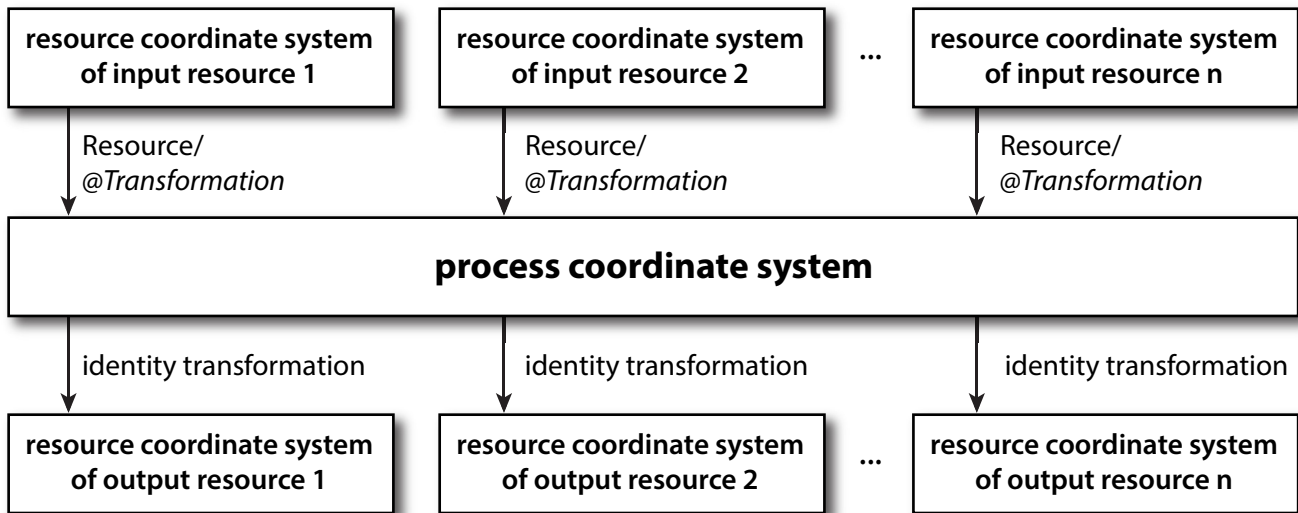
resource coordinate system of input resource 1

resource coordinate system of input resource 2

...

resource coordinate system of input resource n

Resource/ @Transformation

Resource/ @Transformation

Resource/ @Transformation

process coordinate system

identity transformation

identity transformation

identity transformation

resource coordinate system of output resource 1

resource coordinate system of output resource 2

...

resource coordinate system of output resource n